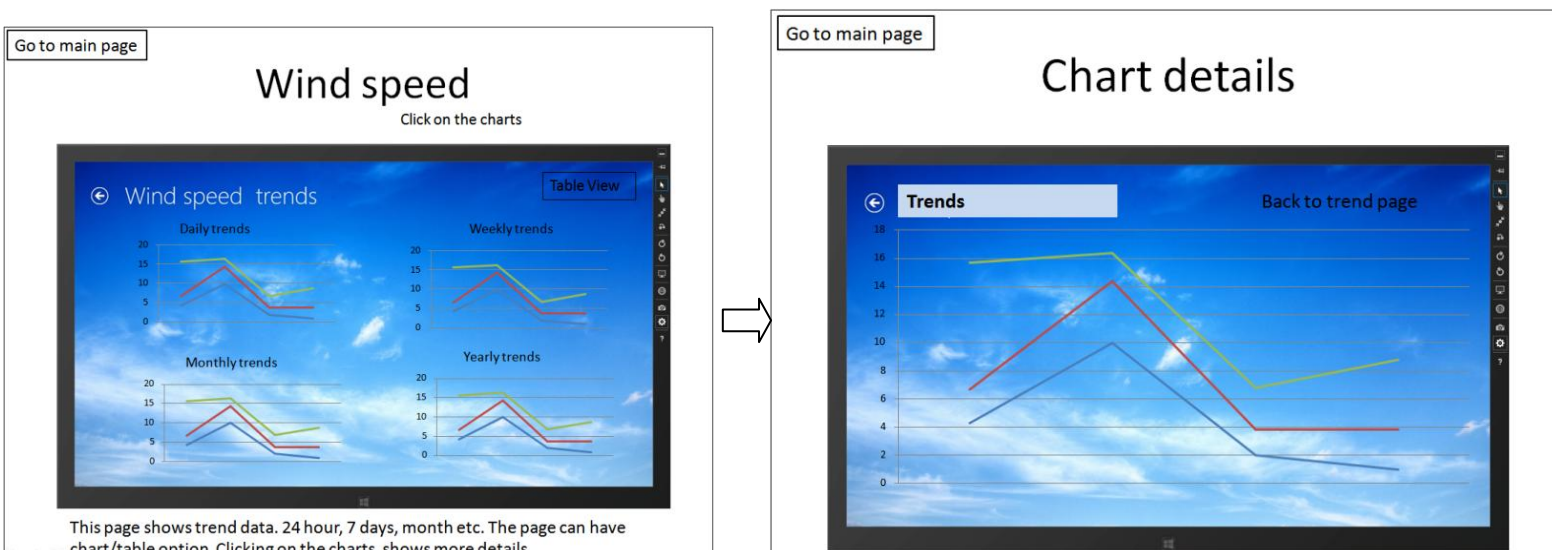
Go to main page

Wind speed

Click on the charts

Wind speed trends

Table View

Daily trends

20
15
10
5
0

Weekly trends

20
15
10
5
0

Monthly trends

20
15
10
5
0

Yearly trends

20
15
10
5
0

This page shows trend data. 24 hour, 7 days, month etc. The page can have chart/table option. Clicking on the charts, shows more details.

Go to main page

Chart details

Trends

Back to trend page

18
16
14
12
10
8
6
4
2
0